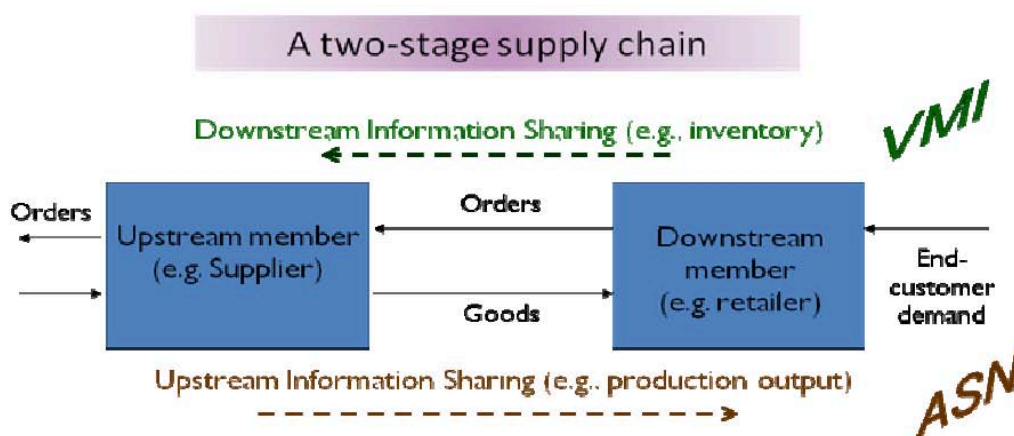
A two-stage supply chain

Downstream Information Sharing (e.g., inventory)

VMI

Orders

Upstream member (e.g. Supplier)

Orders

Goods

Downstream member (e.g. retailer)

End-customer demand

Upstream Information Sharing (e.g., production output)

ASN